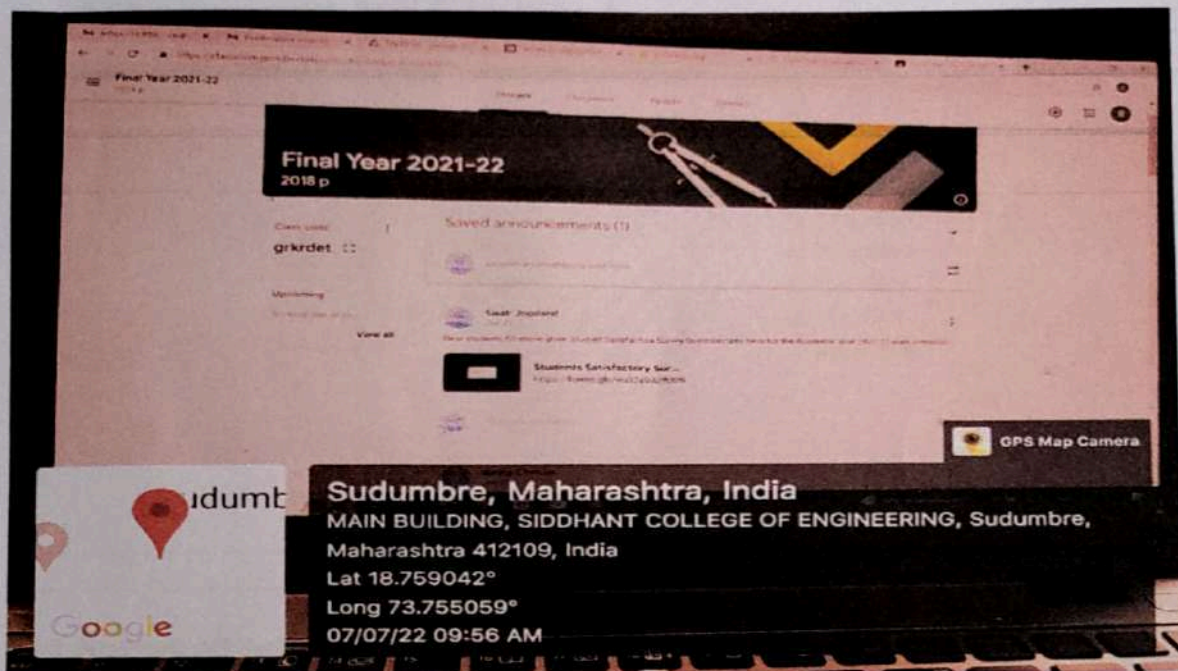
Final Year 2021-22

Final Year 2021-22
2018 p

Class code
grkrdet

Upcoming

View all

Saved announcements (1)

Swati Jogdand

Students Satisfactory Sur...

GPS Map Camera

udumb

Google

Sudumbre, Maharashtra, India
MAIN BUILDING, SIDDHANT COLLEGE OF ENGINEERING, Sudumbre, Maharashtra 412109, India
Lat 18.759042°
Long 73.755059°
07/07/22 09:56 AM